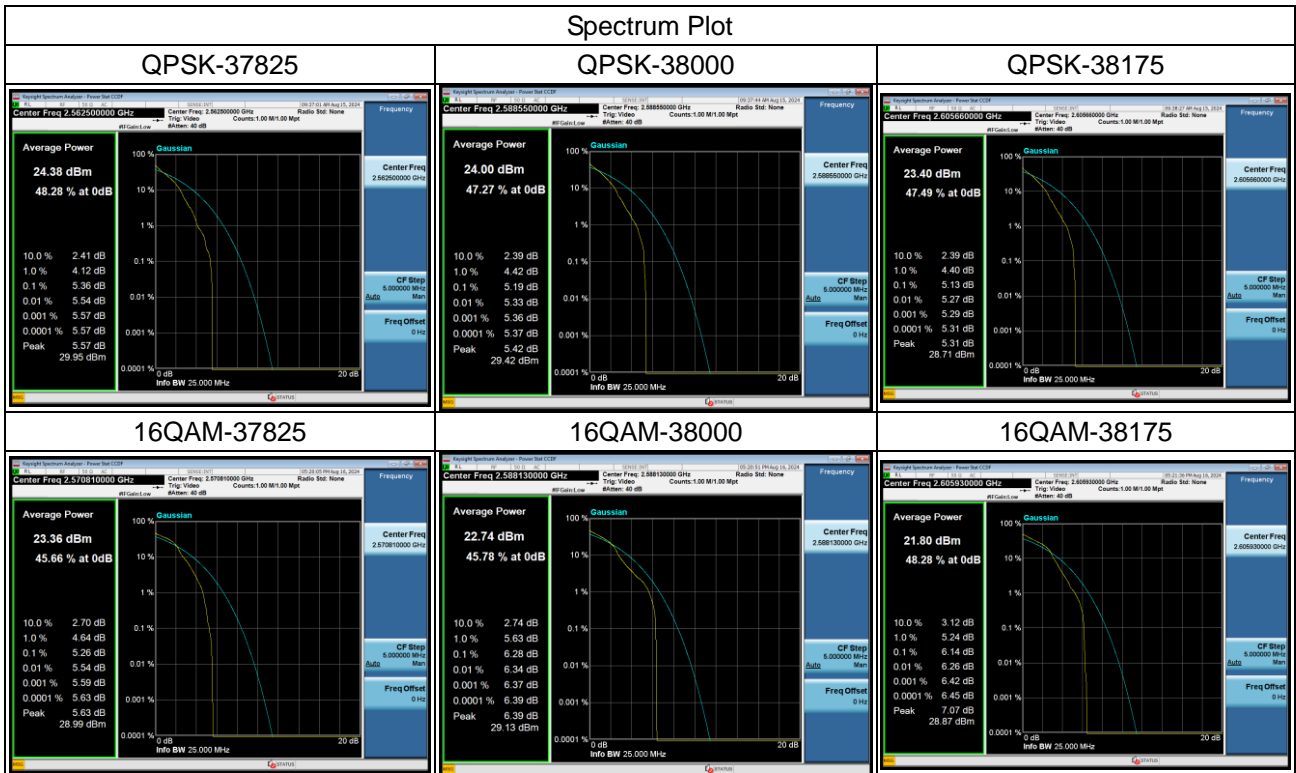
Spectrum Plot

| QPSK-37825 | QPSK-38000 | QPSK-38175 |
|---|---|---|
| Keysight Spectrum Analyzer - Power Stat CCDF<br>Center Freq 2.562500000 GHz<br>Center Freq: 2.562500000 GHz<br>Trig: Video<br>#Atten: 40 dB<br>Radio Std: None<br>Counts:1.00 M/1.00 Mpt<br>09:37:01 AM Aug 15, 2024<br>Frequency<br>Average Power<br>24.38 dBm<br>48.28 % at 0dB<br>10.0 % 2.41 dB<br>1.0 % 4.12 dB<br>0.1 % 5.36 dB<br>0.01 % 5.54 dB<br>0.001 % 5.57 dB<br>0.0001 % 5.57 dB<br>Peak 5.57 dB<br>29.95 dBm<br>Gaussian<br>100 %<br>10 %<br>1 %<br>0.1 %<br>0.01 %<br>0.001 %<br>0.0001 %<br>0 dB<br>20 dB<br>Info BW 25.000 MHz<br>Center Freq<br>2.562500000 GHz<br>CF Step<br>5.000000 MHz<br>Auto Man<br>Freq Offset<br>0 Hz<br>STATUS | Keysight Spectrum Analyzer - Power Stat CCDF<br>Center Freq 2.588550000 GHz<br>Center Freq: 2.588550000 GHz<br>Trig: Video<br>#Atten: 40 dB<br>Radio Std: None<br>Counts:1.00 M/1.00 Mpt<br>09:37:44 AM Aug 15, 2024<br>Frequency<br>Average Power<br>24.00 dBm<br>47.27 % at 0dB<br>10.0 % 2.39 dB<br>1.0 % 4.42 dB<br>0.1 % 5.19 dB<br>0.01 % 5.33 dB<br>0.001 % 5.36 dB<br>0.0001 % 5.37 dB<br>Peak 5.42 dB<br>29.42 dBm<br>Gaussian<br>100 %<br>10 %<br>1 %<br>0.1 %<br>0.01 %<br>0.001 %<br>0.0001 %<br>0 dB<br>20 dB<br>Info BW 25.000 MHz<br>Center Freq<br>2.588550000 GHz<br>CF Step<br>5.000000 MHz<br>Auto Man<br>Freq Offset<br>0 Hz<br>STATUS | Keysight Spectrum Analyzer - Power Stat CCDF<br>Center Freq 2.605660000 GHz<br>Center Freq: 2.605660000 GHz<br>Trig: Video<br>#Atten: 40 dB<br>Radio Std: None<br>Counts:1.00 M/1.00 Mpt<br>09:38:27 AM Aug 15, 2024<br>Frequency<br>Average Power<br>23.40 dBm<br>47.49 % at 0dB<br>10.0 % 2.39 dB<br>1.0 % 4.40 dB<br>0.1 % 5.13 dB<br>0.01 % 5.27 dB<br>0.001 % 5.29 dB<br>0.0001 % 5.31 dB<br>Peak 5.31 dB<br>28.71 dBm<br>Gaussian<br>100 %<br>10 %<br>1 %<br>0.1 %<br>0.01 %<br>0.001 %<br>0.0001 %<br>0 dB<br>20 dB<br>Info BW 25.000 MHz<br>Center Freq<br>2.605660000 GHz<br>CF Step<br>5.000000 MHz<br>Auto Man<br>Freq Offset<br>0 Hz<br>STATUS |
| 16QAM-37825 | 16QAM-38000 | 16QAM-38175 |
| Keysight Spectrum Analyzer - Power Stat CCDF<br>Center Freq 2.570810000 GHz<br>Center Freq: 2.570810000 GHz<br>Trig: Video<br>#Atten: 40 dB<br>Radio Std: None<br>Counts:1.00 M/1.00 Mpt<br>05:20:05 PM Aug 16, 2024<br>Frequency<br>Average Power<br>23.36 dBm<br>45.66 % at 0dB<br>10.0 % 2.70 dB<br>1.0 % 4.64 dB<br>0.1 % 5.26 dB<br>0.01 % 5.54 dB<br>0.001 % 5.59 dB<br>0.0001 % 5.63 dB<br>Peak 5.63 dB<br>28.99 dBm<br>Gaussian<br>100 %<br>10 %<br>1 %<br>0.1 %<br>0.01 %<br>0.001 %<br>0.0001 %<br>0 dB<br>20 dB<br>Info BW 25.000 MHz<br>Center Freq<br>2.570810000 GHz<br>CF Step<br>5.000000 MHz<br>Auto Man<br>Freq Offset<br>0 Hz<br>STATUS | Keysight Spectrum Analyzer - Power Stat CCDF<br>Center Freq 2.588130000 GHz<br>Center Freq: 2.588130000 GHz<br>Trig: Video<br>#Atten: 40 dB<br>Radio Std: None<br>Counts:1.00 M/1.00 Mpt<br>05:20:51 PM Aug 16, 2024<br>Frequency<br>Average Power<br>22.74 dBm<br>45.78 % at 0dB<br>10.0 % 2.74 dB<br>1.0 % 5.63 dB<br>0.1 % 6.28 dB<br>0.01 % 6.34 dB<br>0.001 % 6.37 dB<br>0.0001 % 6.39 dB<br>Peak 6.39 dB<br>29.13 dBm<br>Gaussian<br>100 %<br>10 %<br>1 %<br>0.1 %<br>0.01 %<br>0.001 %<br>0.0001 %<br>0 dB<br>20 dB<br>Info BW 25.000 MHz<br>Center Freq<br>2.588130000 GHz<br>CF Step<br>5.000000 MHz<br>Auto Man<br>Freq Offset<br>0 Hz<br>STATUS | Keysight Spectrum Analyzer - Power Stat CCDF<br>Center Freq 2.605930000 GHz<br>Center Freq: 2.605930000 GHz<br>Trig: Video<br>#Atten: 40 dB<br>Radio Std: None<br>Counts:1.00 M/1.00 Mpt<br>05:21:36 PM Aug 16, 2024<br>Frequency<br>Average Power<br>21.80 dBm<br>48.28 % at 0dB<br>10.0 % 3.12 dB<br>1.0 % 5.24 dB<br>0.1 % 6.14 dB<br>0.01 % 6.26 dB<br>0.001 % 6.42 dB<br>0.0001 % 6.45 dB<br>Peak 7.07 dB<br>28.87 dBm<br>Gaussian<br>100 %<br>10 %<br>1 %<br>0.1 %<br>0.01 %<br>0.001 %<br>0.0001 %<br>0 dB<br>20 dB<br>Info BW 25.000 MHz<br>Center Freq<br>2.605930000 GHz<br>CF Step<br>5.000000 MHz<br>Auto Man<br>Freq Offset<br>0 Hz<br>STATUS |